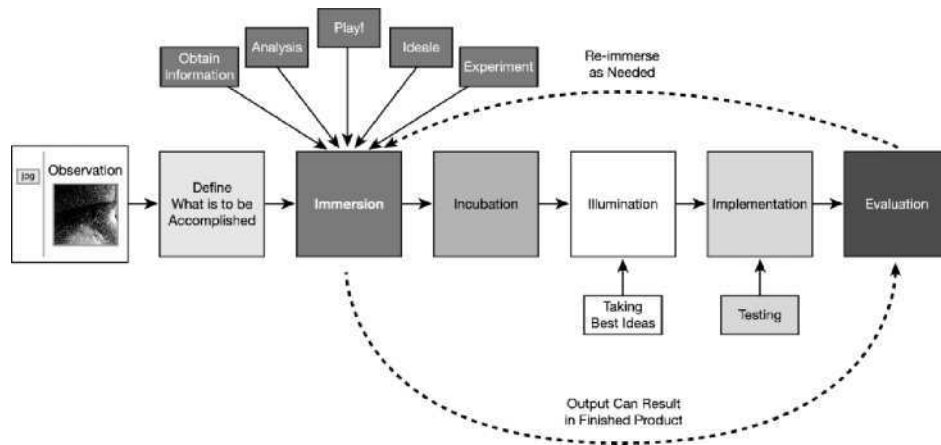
Obtain Information

Analysis

Play!

Ideate

Experiment

Re-immerse as Needed

jpg

Observation

Define What is to be Accomplished

Immersion

Incubation

Illumination

Implementation

Evaluation

Taking Best Ideas

Testing

Output Can Result in Finished Product